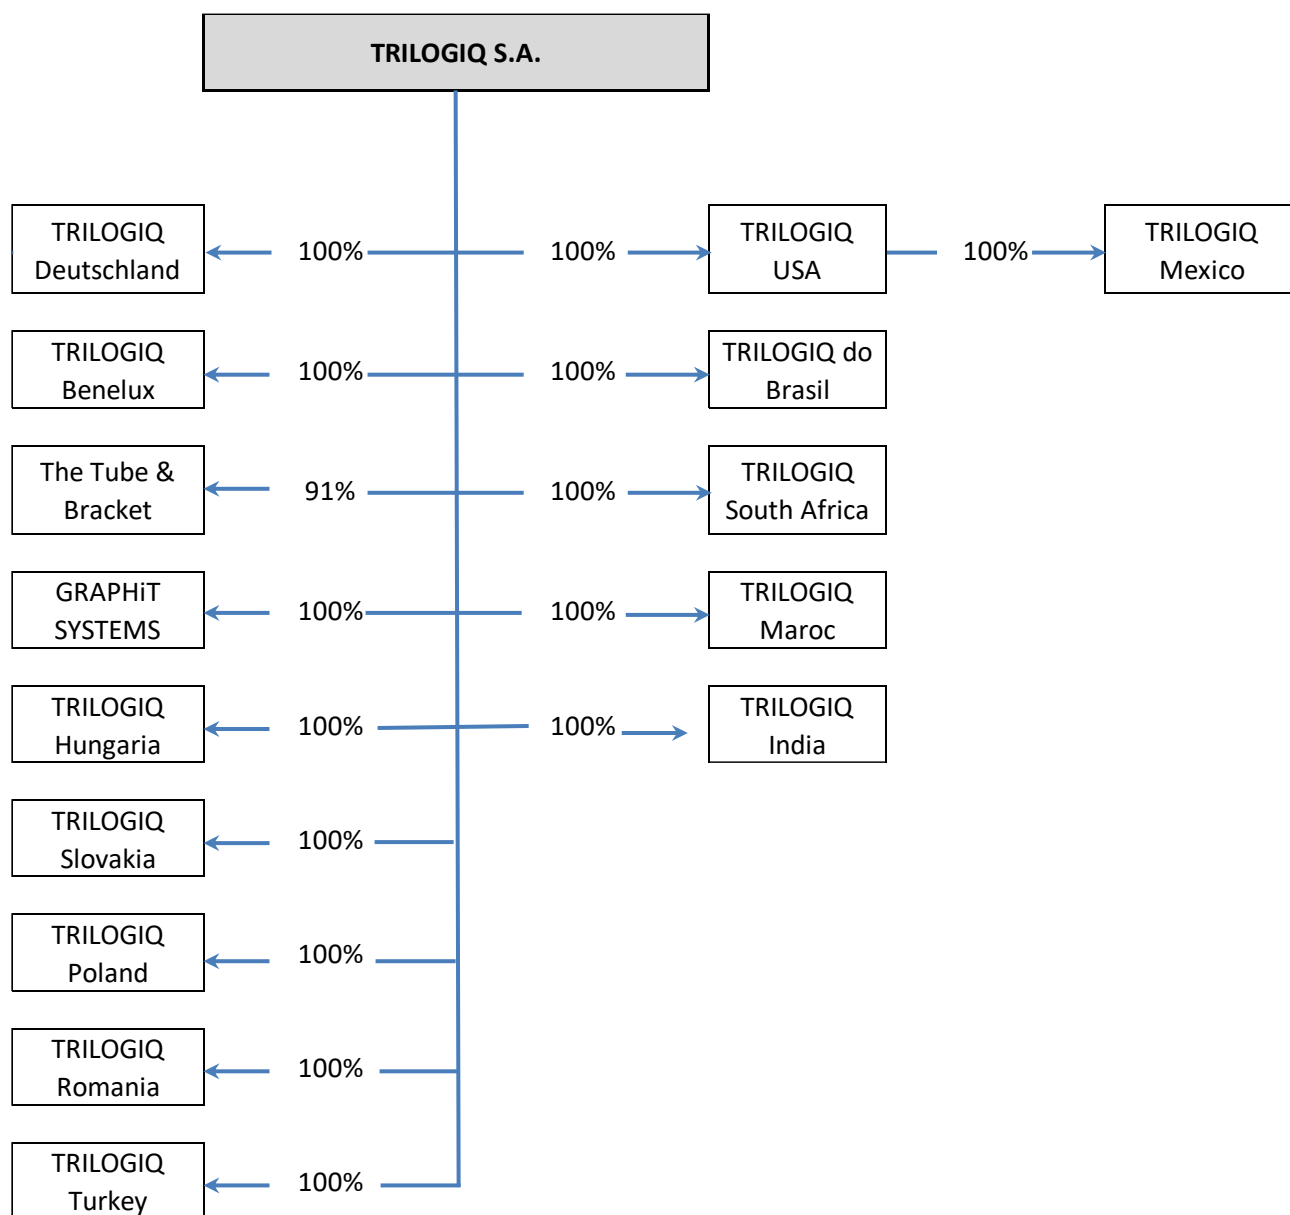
TRILOGIQ S.A.

TRILOGIQ Deutschland
100%
100%
TRILOGIQ USA
100%
TRILOGIQ Mexico

TRILOGIQ Benelux
100%
100%
TRILOGIQ do Brasil

The Tube & Bracket
91%
100%
TRILOGIQ South Africa

GRAPHiT SYSTEMS
100%
100%
TRILOGIQ Maroc

TRILOGIQ Hungaria
100%
100%
TRILOGIQ India

TRILOGIQ Slovakia
100%

TRILOGIQ Poland
100%

TRILOGIQ Romania
100%

TRILOGIQ Turkey
100%